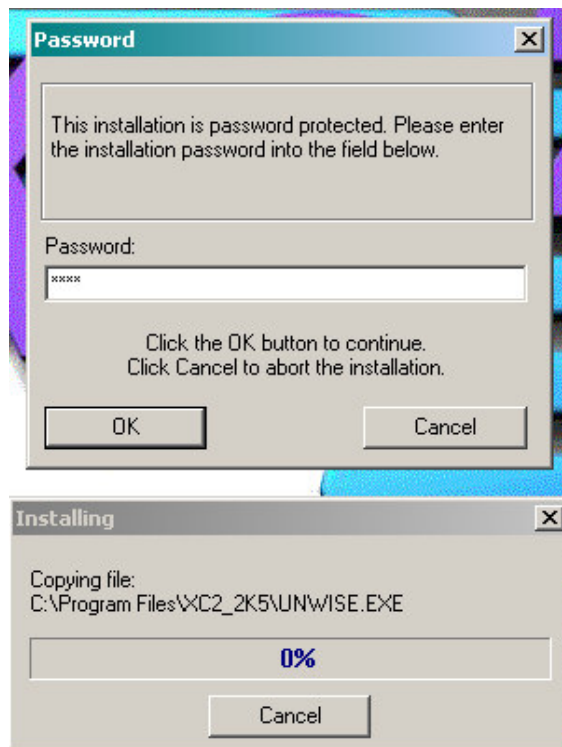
Password

This installation is password protected. Please enter the installation password into the field below.

Password:

****

Click the OK button to continue.
Click Cancel to abort the installation.

OK

Cancel

Installing

Copying file:
C:\Program Files\XC2_2K5\UNWISE.EXE

0%

Cancel